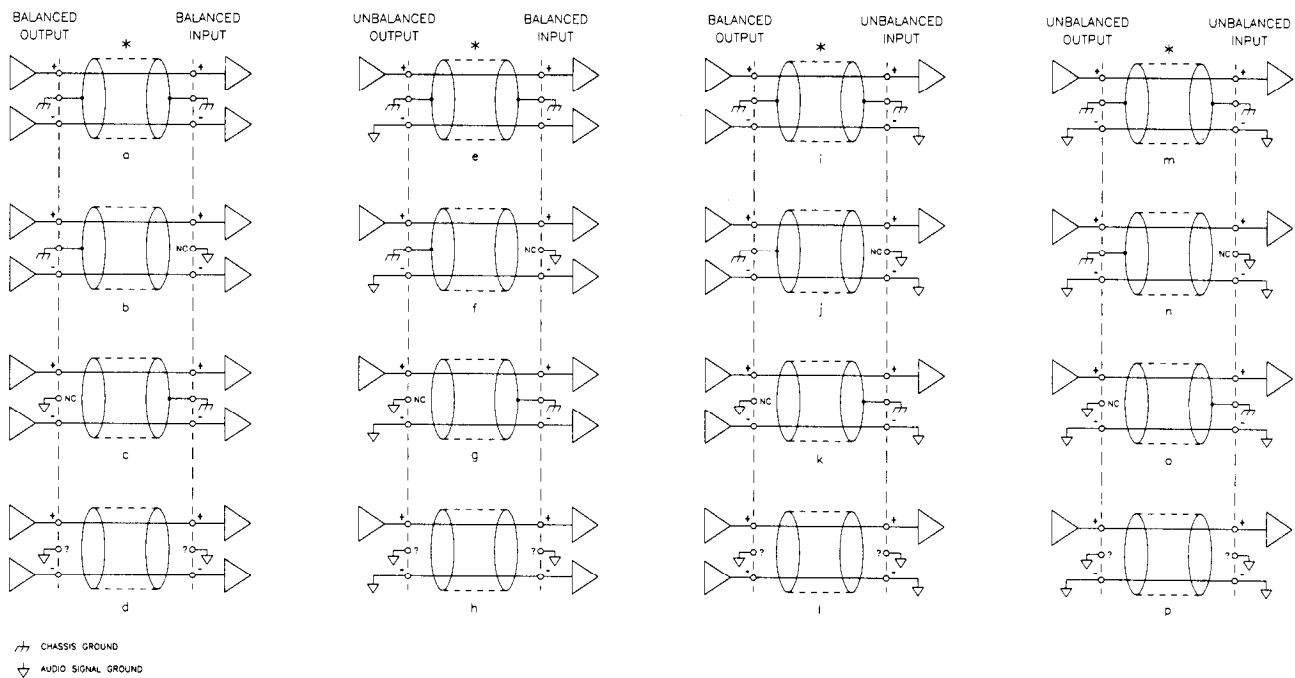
BALANCED OUTPUT
*
BALANCED INPUT
+
+
-
-
a
+
+
NC
-
-
b
+
NC
+
-
-
c
+
+
?
?
-
-
d

UNBALANCED OUTPUT
*
BALANCED INPUT
+
+
-
-
e
+
+
NC
-
-
f
+
NC
+
-
-
g
+
+
?
?
-
-
h

BALANCED OUTPUT
*
UNBALANCED INPUT
+
+
-
-
i
+
+
NC
-
-
j
+
NC
+
-
-
k
+
+
?
?
-
-
l

UNBALANCED OUTPUT
*
UNBALANCED INPUT
+
+
-
-
m
+
+
NC
-
-
n
+
NC
+
-
-
o
+
+
?
?
-
-
p

CHASSIS GROUND
AUDIO SIGNAL GROUND